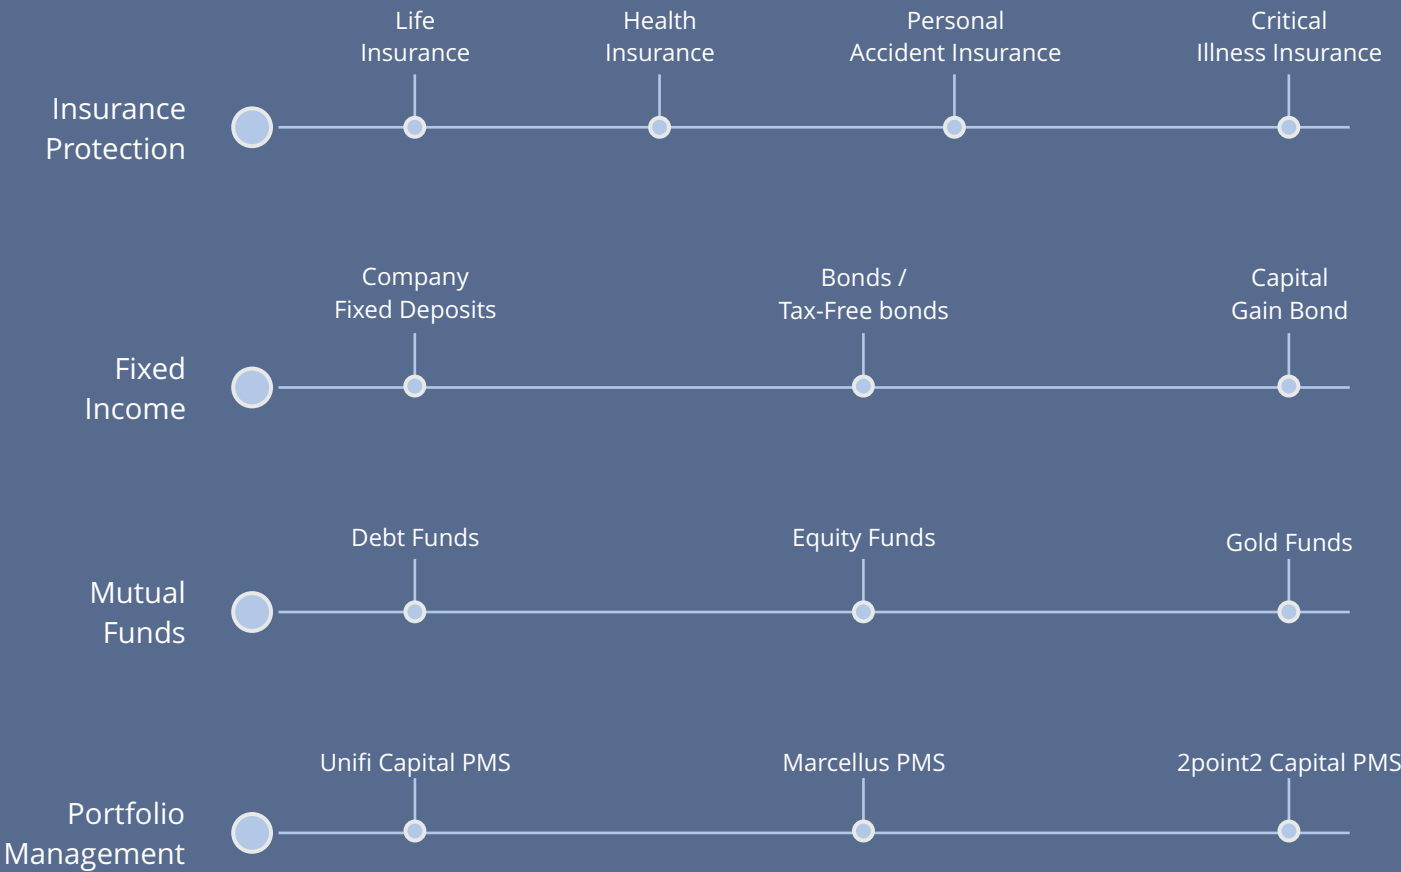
Insurance Protection

Life Insurance

Health Insurance

Personal Accident Insurance

Critical Illness Insurance

Fixed Income

Company Fixed Deposits

Bonds / Tax-Free bonds

Capital Gain Bond

Mutual Funds

Debt Funds

Equity Funds

Gold Funds

Portfolio Management

Unifi Capital PMS

Marcellus PMS

2point2 Capital PMS